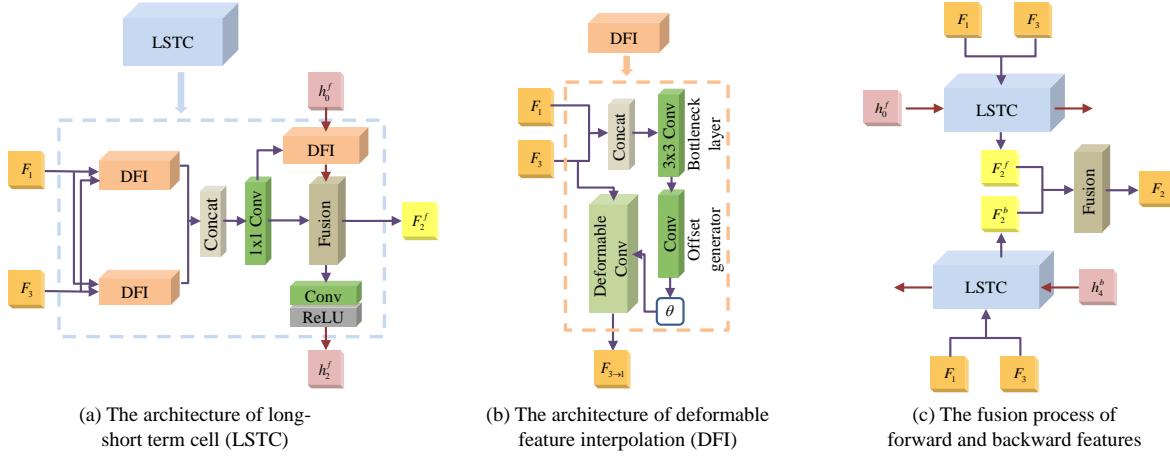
LSTC

$h_0^f$

DFI

$F_1$

DFI

Concat

1x1 Conv

Fusion

$F_2^f$

$F_3$

DFI

Conv

ReLU

$h_2^f$

(a) The architecture of long-short term cell (LSTC)

DFI

$F_1$

Concat

3x3 Conv

Bottleneck layer

$F_3$

Deformable Conv

Conv

Offset generator

$\theta$

$F_{3\to1}$

(b) The architecture of deformable feature interpolation (DFI)

$F_1$

$F_3$

$h_0^f$

LSTC

$F_2^f$

Fusion

$F_2$

$F_2^b$

LSTC

$h_4^b$

$F_1$

$F_3$

(c) The fusion process of forward and backward features